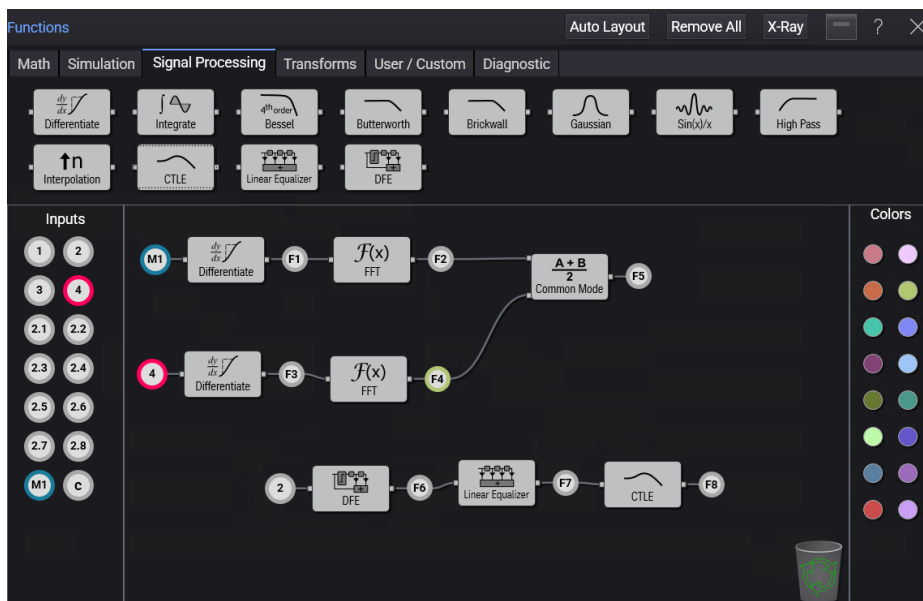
Functions

Auto Layout Remove All X-Ray ?

Math Simulation Signal Processing Transforms User / Custom Diagnostic

$\frac{dy}{dx}$ Differentiate
$\int$ Integrate
$4^{th}$ order Bessel
Butterworth
Brickwall
Gaussian
Sin(x)/x
High Pass
↑n Interpolation
CTLE
Linear Equalizer
DFE

Inputs

1 2
3 4
2.1 2.2
2.3 2.4
2.5 2.6
2.7 2.8
M1 C

M1 $\frac{dy}{dx}$ Differentiate F1 $\mathcal{F}(x)$ FFT F2

$\frac{A + B}{2}$ Common Mode F5

4 $\frac{dy}{dx}$ Differentiate F3 $\mathcal{F}(x)$ FFT F4

2 DFE F6 Linear Equalizer F7 CTLE F8

Colors